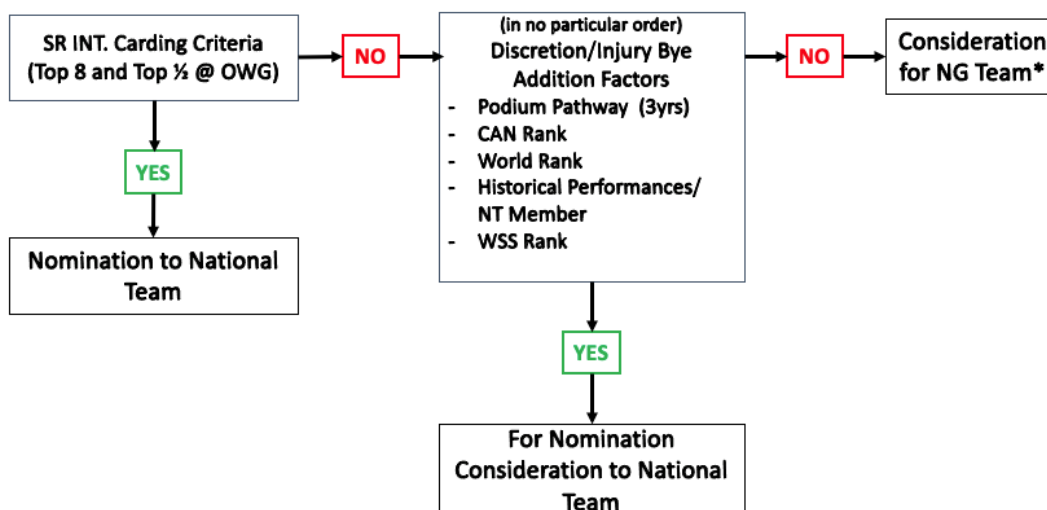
SR INT. Carding Criteria (Top 8 and Top ½ @ OWG)

NO

(in no particular order)
Discretion/Injury Bye Addition Factors
- Podium Pathway (3yrs)
- CAN Rank
- World Rank
- Historical Performances/ NT Member
- WSS Rank

NO

Consideration for NG Team*

YES

Nomination to National Team

YES

For Nomination Consideration to National Team